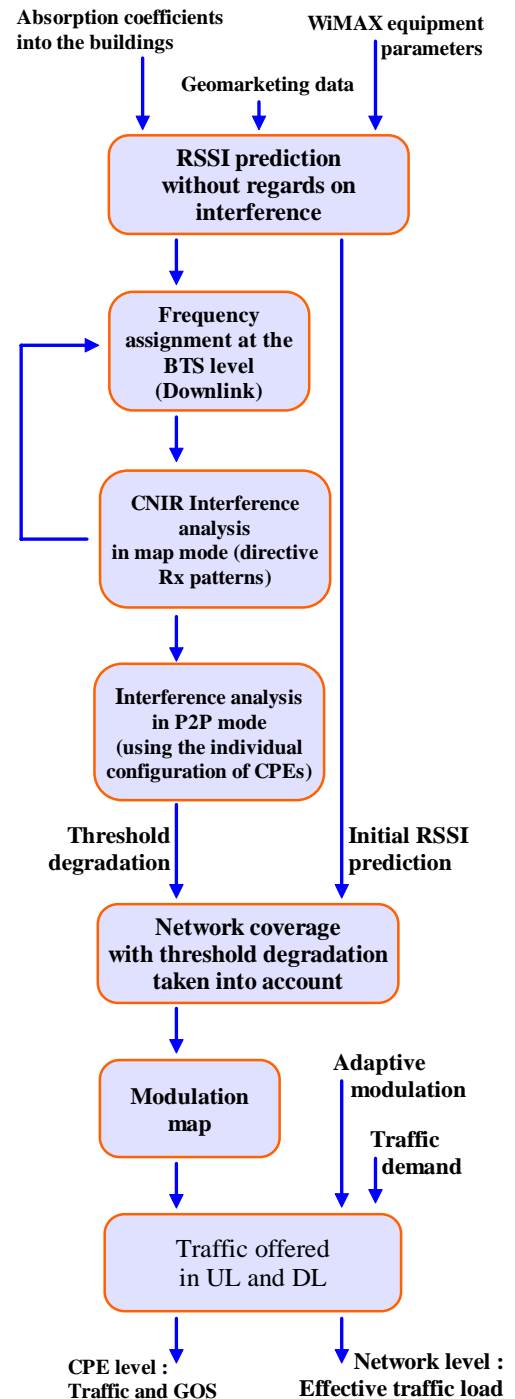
Absorption coefficients into the buildings

WiMAX equipment parameters

Geomarketing data

RSSI prediction without regards on interference

Frequency assignment at the BTS level (Downlink)

CNIR Interference analysis in map mode (directive Rx patterns)

Interference analysis in P2P mode (using the individual configuration of CPEs)

Threshold degradation

Initial RSSI prediction

Network coverage with threshold degradation taken into account

Adaptive modulation

Modulation map

Traffic demand

Traffic offered in UL and DL

CPE level : Traffic and GOS

Network level : Effective traffic load